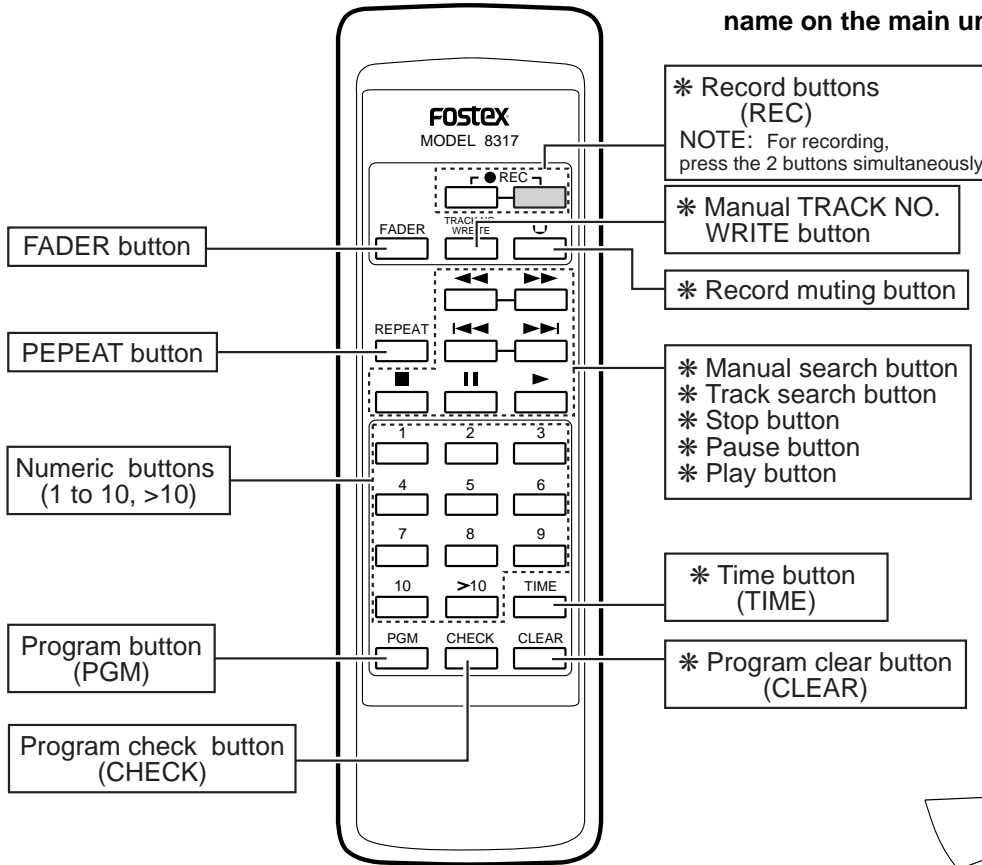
name on the main ur

FOSTEX
MODEL 8317

● REC

FADER

TRACK NO. WRITE

REPEAT

1 2 3
4 5 6
7 8 9
10 >10 TIME
PGM CHECK CLEAR

✻ Record buttons (REC)
NOTE: For recording, press the 2 buttons simultaneously

✻ Manual TRACK NO. WRITE button

✻ Record muting button

FADER button

PEPEAT button

✻ Manual search button
✻ Track search button
✻ Stop button
✻ Pause button
✻ Play button

Numeric buttons (1 to 10, >10)

✻ Time button (TIME)

Program button (PGM)

✻ Program clear button (CLEAR)

Program check button (CHECK)